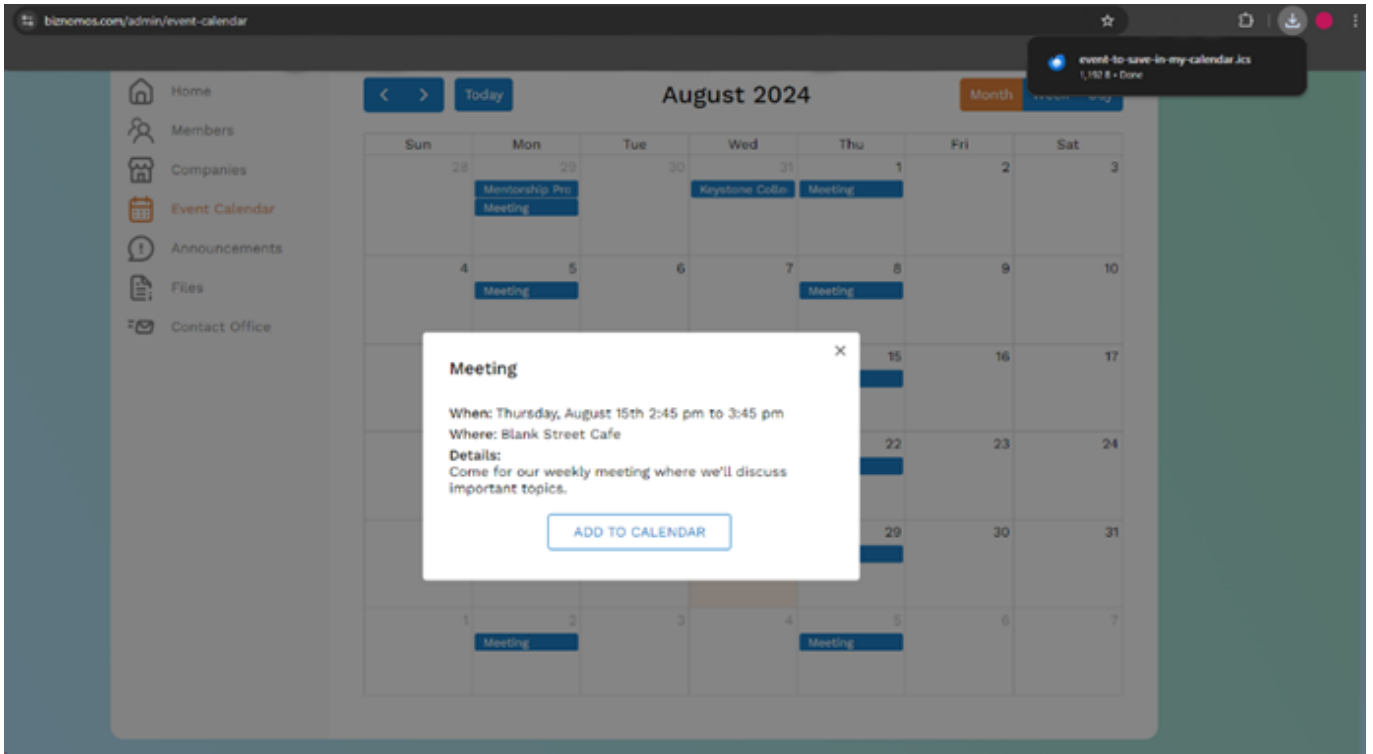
biznomos.com/admin/event-calendar

event-to-save-in-my-calendar.ics
1,192 B • Done

Home
Members
Companies
Event Calendar
Announcements
Files
Contact Office

< > Today

August 2024

Month Week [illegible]

| Sun | Mon | Tue | Wed | Thu | Fri | Sat |
|---|---|---|---|---|---|---|
| 28 | 29 Mentorship Pro Meeting | 30 | 31 Keystone Colla | 1 Meeting | 2 | 3 |
| 4 | 5 Meeting | 6 | 7 | 8 Meeting | 9 | 10 |
| | | | | 15 | 16 | 17 |
| | | | | 22 | 23 | 24 |
| | | | | 29 | 30 | 31 |
| 1 | 2 Meeting | 3 | 4 | 5 Meeting | 6 | 7 |

Meeting

When: Thursday, August 15th 2:45 pm to 3:45 pm
Where: Blank Street Cafe
Details:
Come for our weekly meeting where we'll discuss important topics.

ADD TO CALENDAR